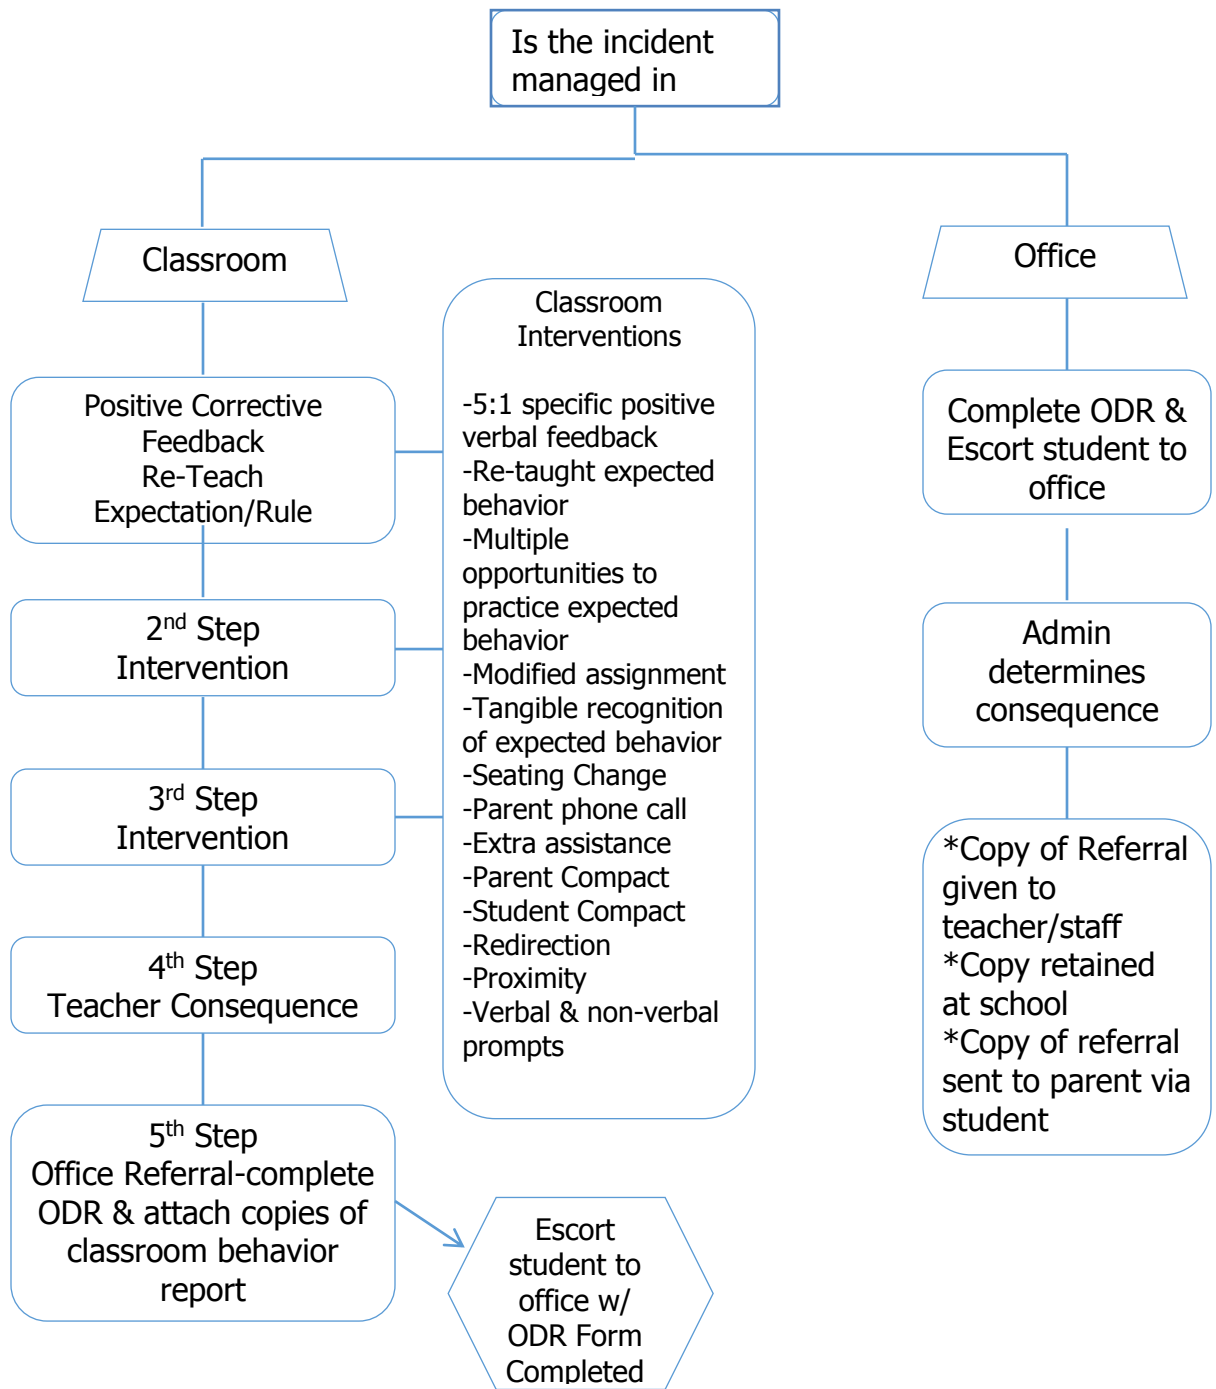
Is the incident managed in

Classroom

Office

Positive Corrective Feedback
Re-Teach
Expectation/Rule

$2^{nd}$ Step
Intervention

$3^{rd}$ Step
Intervention

$4^{th}$ Step
Teacher Consequence

$5^{th}$ Step
Office Referral-complete ODR & attach copies of classroom behavior report

Classroom Interventions

-5:1 specific positive verbal feedback
-Re-taught expected behavior
-Multiple opportunities to practice expected behavior
-Modified assignment
-Tangible recognition of expected behavior
-Seating Change
-Parent phone call
-Extra assistance
-Parent Compact
-Student Compact
-Redirection
-Proximity
-Verbal & non-verbal prompts

Escort student to office w/ ODR Form Completed

Complete ODR & Escort student to office

Admin determines consequence

*Copy of Referral given to teacher/staff
*Copy retained at school
*Copy of referral sent to parent via student